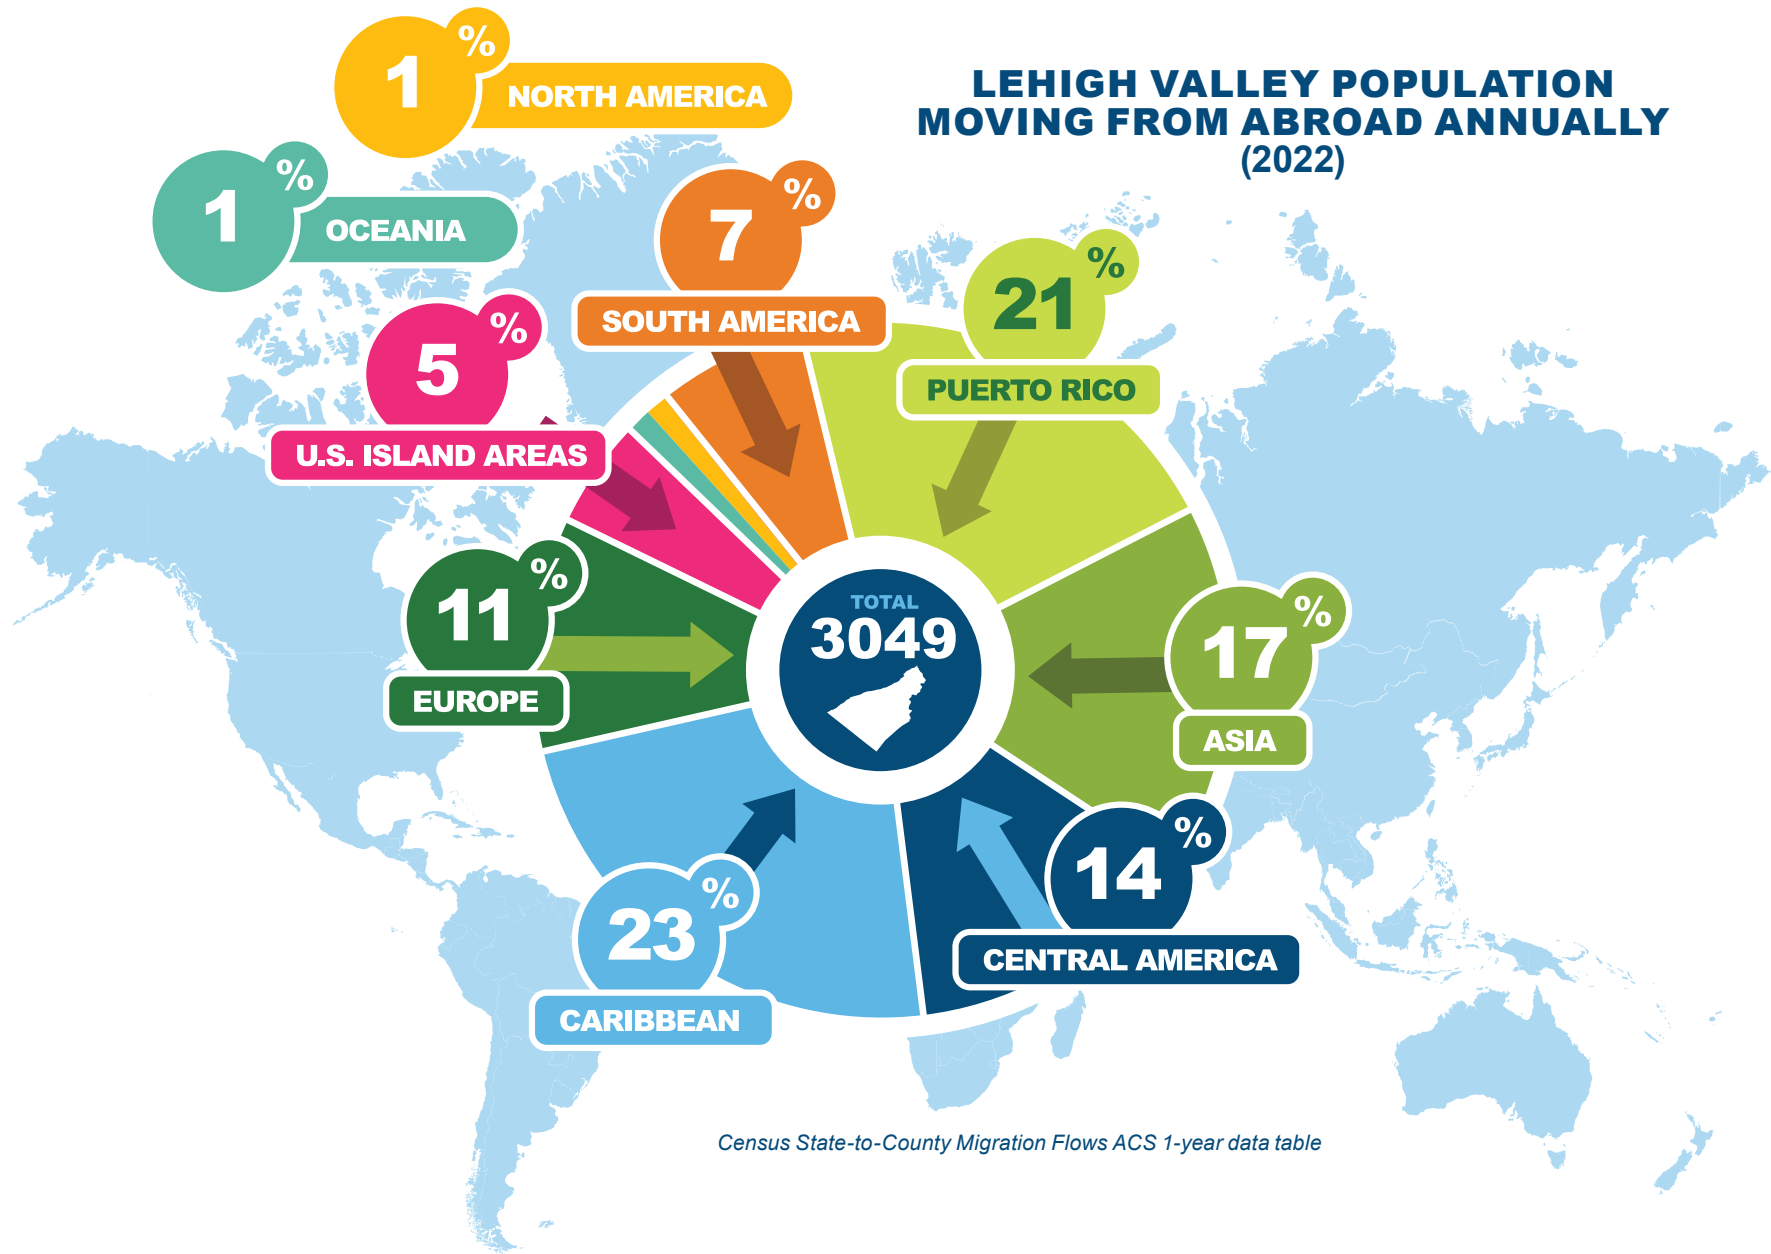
LEHIGH VALLEY POPULATION MOVING FROM ABROAD ANNUALLY (2022)

1 % NORTH AMERICA

1 % OCEANIA

7 % SOUTH AMERICA

21 % PUERTO RICO

5 % U.S. ISLAND AREAS

11 % EUROPE

TOTAL 3049

17 % ASIA

14 % CENTRAL AMERICA

23 % CARIBBEAN

Census State-to-County Migration Flows ACS 1-year data table